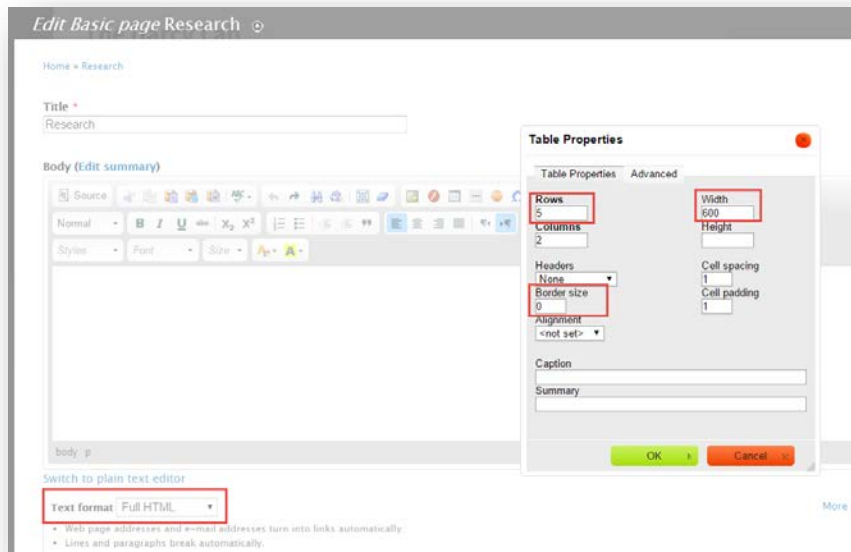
Edit Basic page Research

Home » Research

Title *
Research

Body (Edit summary)

Source

Normal B I U $X_2$ $X^2$

Styles Font Size

body p

Switch to plain text editor

Text format Full HTML

- Web page addresses and e-mail addresses turn into links automatically.
- Lines and paragraphs break automatically.

More

Table Properties

Table Properties Advanced

Rows
5

Columns
2

Headers
None

Border size
0

Alignment
<not set>

Width
600

Height

Cell spacing
1

Cell padding
1

Caption

Summary

OK

Cancel